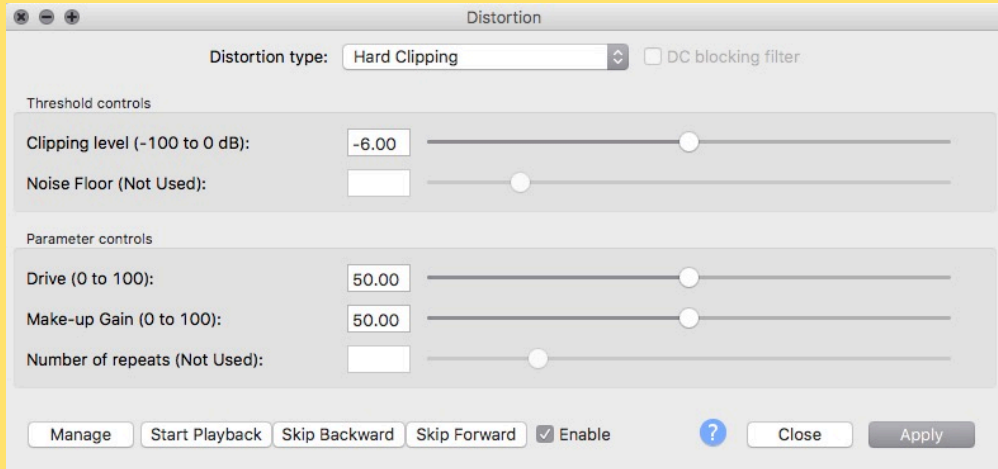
Distortion

Distortion type: Hard Clipping
DC blocking filter

Threshold controls

Clipping level (-100 to 0 dB): -6.00

Noise Floor (Not Used):

Parameter controls

Drive (0 to 100): 50.00

Make-up Gain (0 to 100): 50.00

Number of repeats (Not Used):

Manage
Start Playback
Skip Backward
Skip Forward
Enable
?
Close
Apply